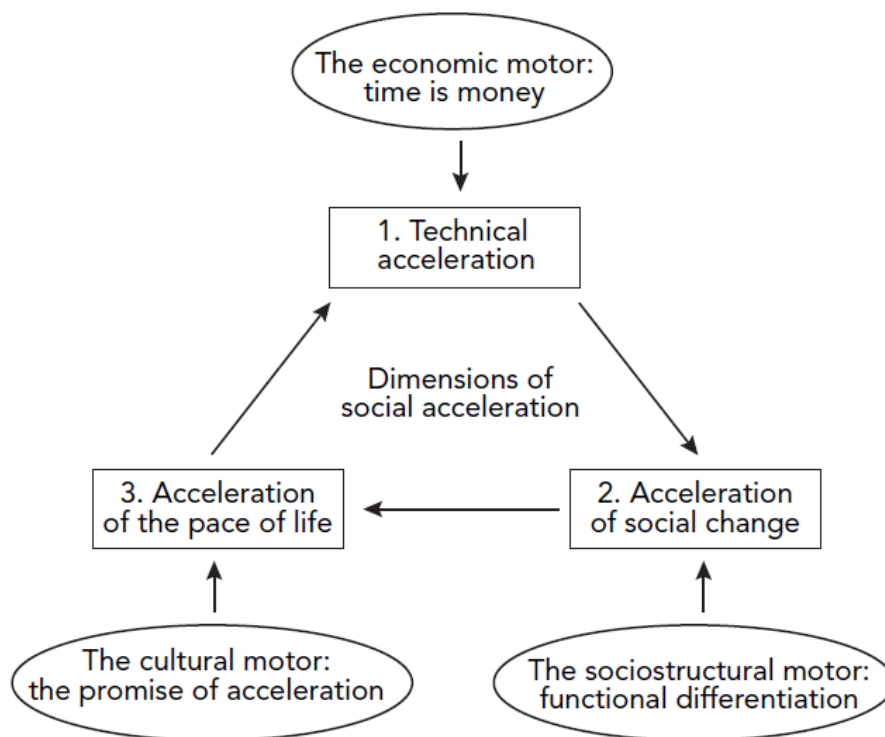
The economic motor: time is money

1. Technical acceleration

Dimensions of social acceleration

3. Acceleration of the pace of life

2. Acceleration of social change

The cultural motor: the promise of acceleration

The sociostructural motor: functional differentiation